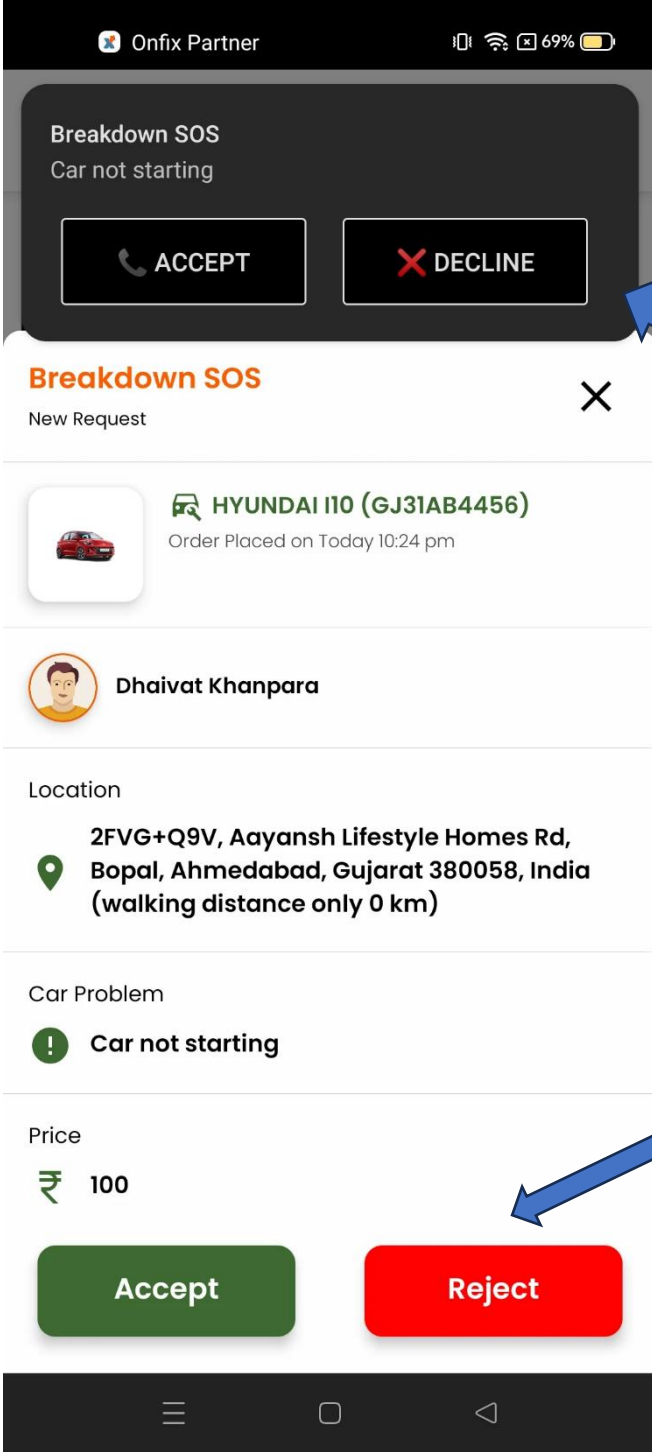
Onfix Partner 69%

Breakdown SOS
Car not starting

ACCEPT
DECLINE

Breakdown SOS
New Request

×

HYUNDAI I10 (GJ31AB4456)
Order Placed on Today 10:24 pm

Dhaivat Khanpara

Location
2FVG+Q9V, Aayansh Lifestyle Homes Rd, Bopal, Ahmedabad, Gujarat 380058, India (walking distance only 0 km)

Car Problem
Car not starting

Price
₹ 100

Accept
Reject